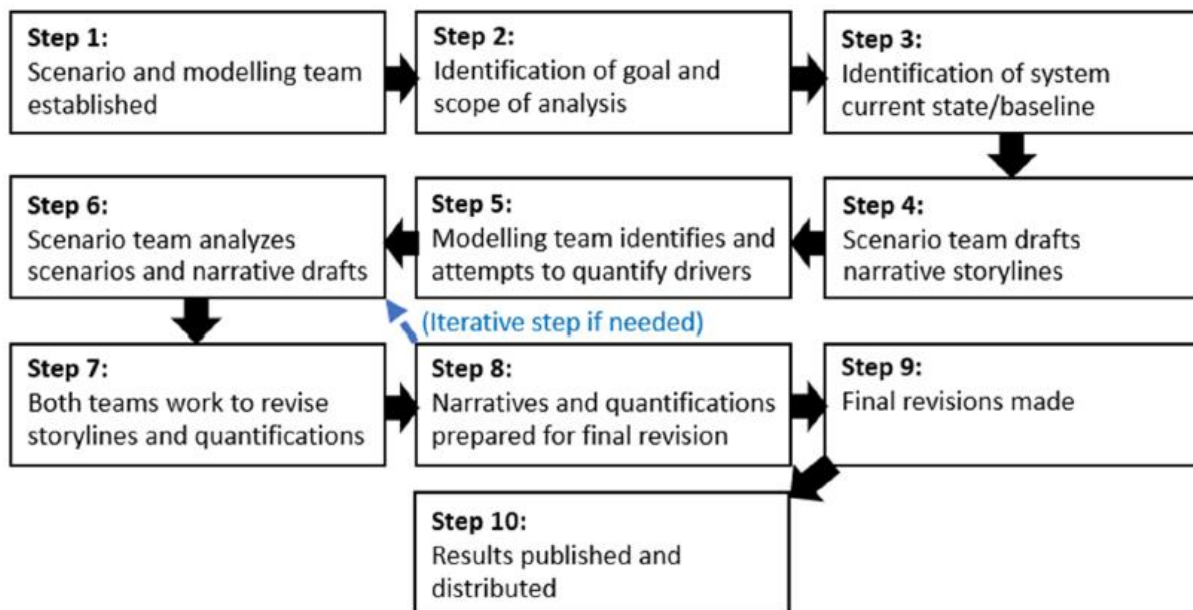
Step 1:
Scenario and modelling team established

Step 2:
Identification of goal and scope of analysis

Step 3:
Identification of system current state/baseline

Step 6:
Scenario team analyzes scenarios and narrative drafts

Step 5:
Modelling team identifies and attempts to quantify drivers

Step 4:
Scenario team drafts narrative storylines

(Iterative step if needed)

Step 7:
Both teams work to revise storylines and quantifications

Step 8:
Narratives and quantifications prepared for final revision

Step 9:
Final revisions made

Step 10:
Results published and distributed